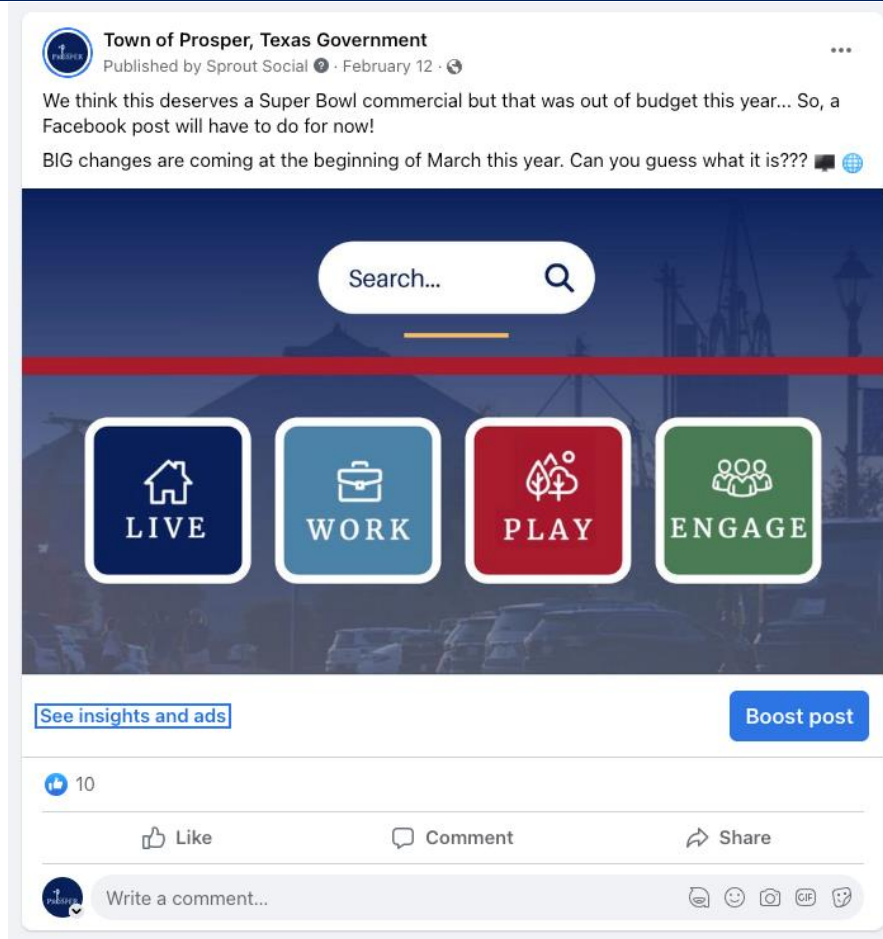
PROSPER

Town of Prosper, Texas Government
Published by Sprout Social · February 12 ·

...

We think this deserves a Super Bowl commercial but that was out of budget this year... So, a Facebook post will have to do for now!

BIG changes are coming at the beginning of March this year. Can you guess what it is??? 💻 🌐

Search...

LIVE

WORK

PLAY

ENGAGE

See insights and ads

Boost post

10

Like

Comment

Share

PROSPER

Write a comment...

GIF